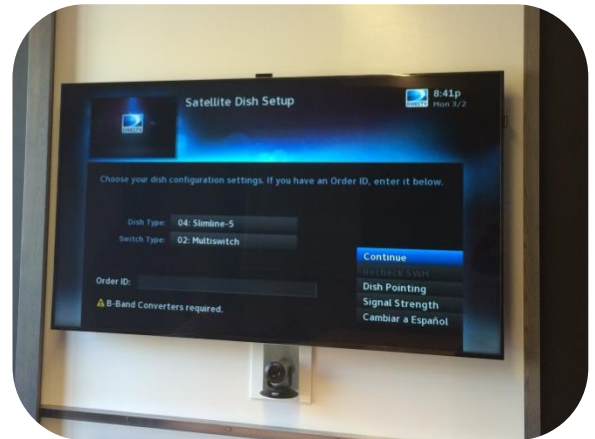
Satellite Dish Setup

8:41p
Mon 3/2

Choose your dish configuration settings. If you have an Order ID, enter it below.

Dish Type: 04: Slimline-5
Switch Type: 02: Multiswitch

Order ID:

B-Band Converters required.

Continue
Recheck SWM
Dish Pointing
Signal Strength
Cambiar a Español